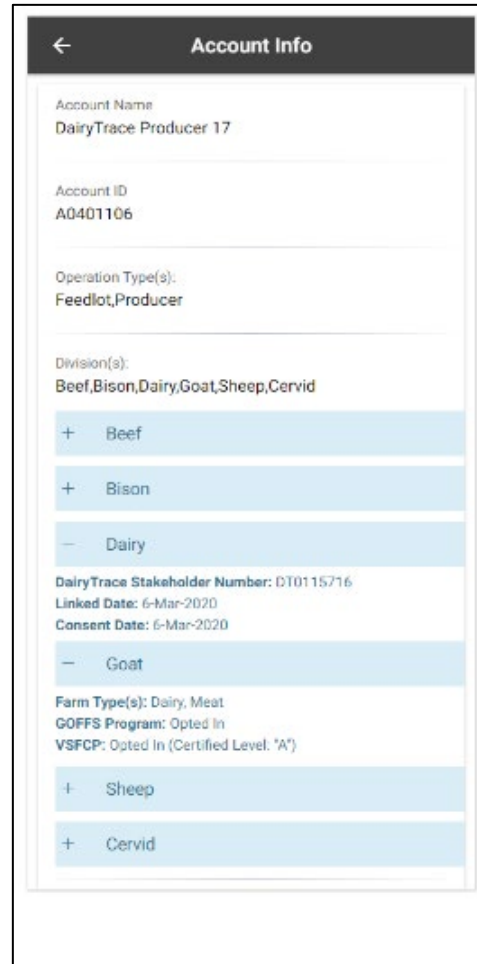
←
Account Info

Account Name
DairyTrace Producer 17

Account ID
A0401106

Operation Type(s):
Feedlot,Producer

Division(s):
Beef,Bison,Dairy,Goat,Sheep,Cervid

+ Beef

+ Bison

— Dairy

DairyTrace Stakeholder Number: DT0115716
Linked Date: 6-Mar-2020
Consent Date: 6-Mar-2020

— Goat

Farm Type(s): Dairy, Meat
GOFFS Program: Opted In
VSFCP: Opted In (Certified Level: "A")

+ Sheep

+ Cervid